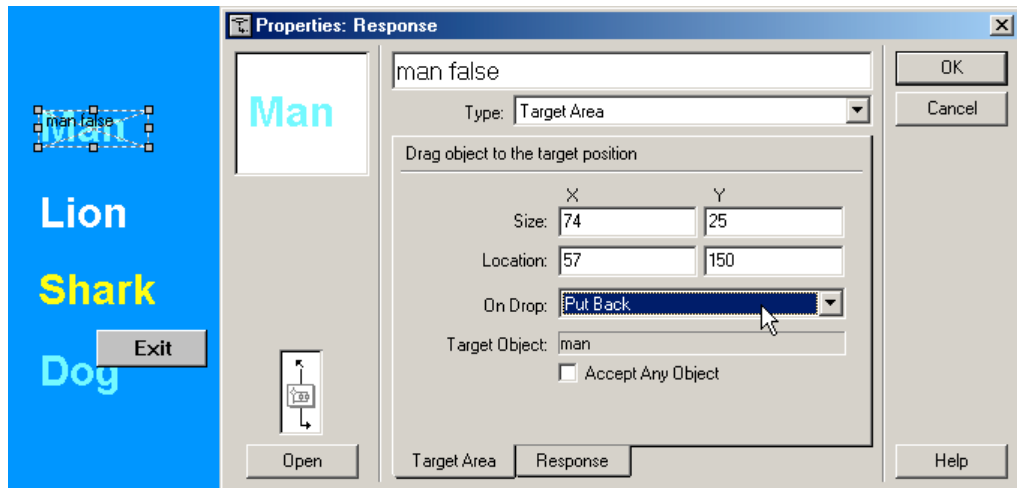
man false
Man

Lion

Shark

Exit

Dog

Properties: Response

Man

man false

Type: Target Area

Drag object to the target position

X Y

Size: 74 25

Location: 57 150

On Drop: Put Back

Target Object: man

Accept Any Object

Open

Target Area Response

OK

Cancel

Help